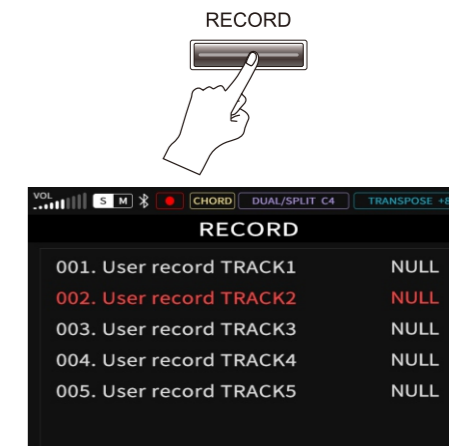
RECORD

VOL S M CHORD DUAL/SPLIT C4 TRANSPOSE +8

RECORD

| | |
|---|---|
| 001. User record TRACK1 | NULL |
| 002. User record TRACK2 | NULL |
| 003. User record TRACK3 | NULL |
| 004. User record TRACK4 | NULL |
| 005. User record TRACK5 | NULL |